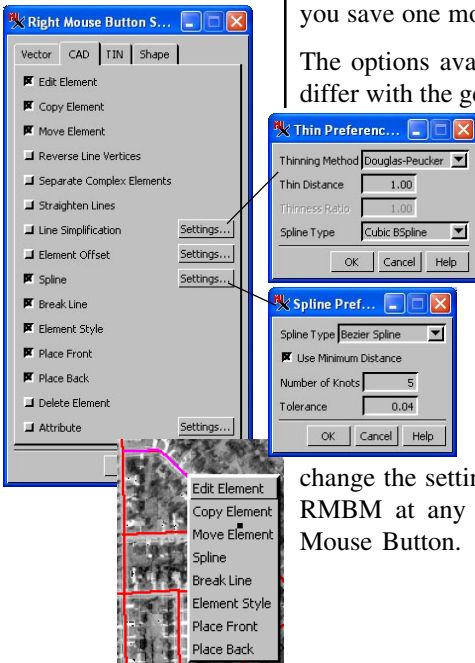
Right Mouse Button S...

Vector | CAD | TIN | Shape

Edit Element
Copy Element
Move Element
Reverse Line Vertices
Separate Complex Elements
Straighten Lines
Line Simplification Settings...
Element Offset Settings...
Spline Settings...
Break Line
Element Style
Place Front
Place Back
Delete Element
Attribute Settings...

you save one mo

The options ava differ with the ge

Thin Preferenc...

Thinning Method Douglas-Peucker
Thin Distance 1.00
Thinness Ratio 1.00
Spline Type Cubic BSpline
OK | Cancel | Help

Spline Pref...

Spline Type Bezier Spline
Use Minimum Distance
Number of Knots 5
Tolerance 0.04
OK | Cancel | Help

Edit Element
Copy Element
Move Element
Spline
Break Line
Element Style
Place Front
Place Back

change the settin RMBM at any Mouse Button.